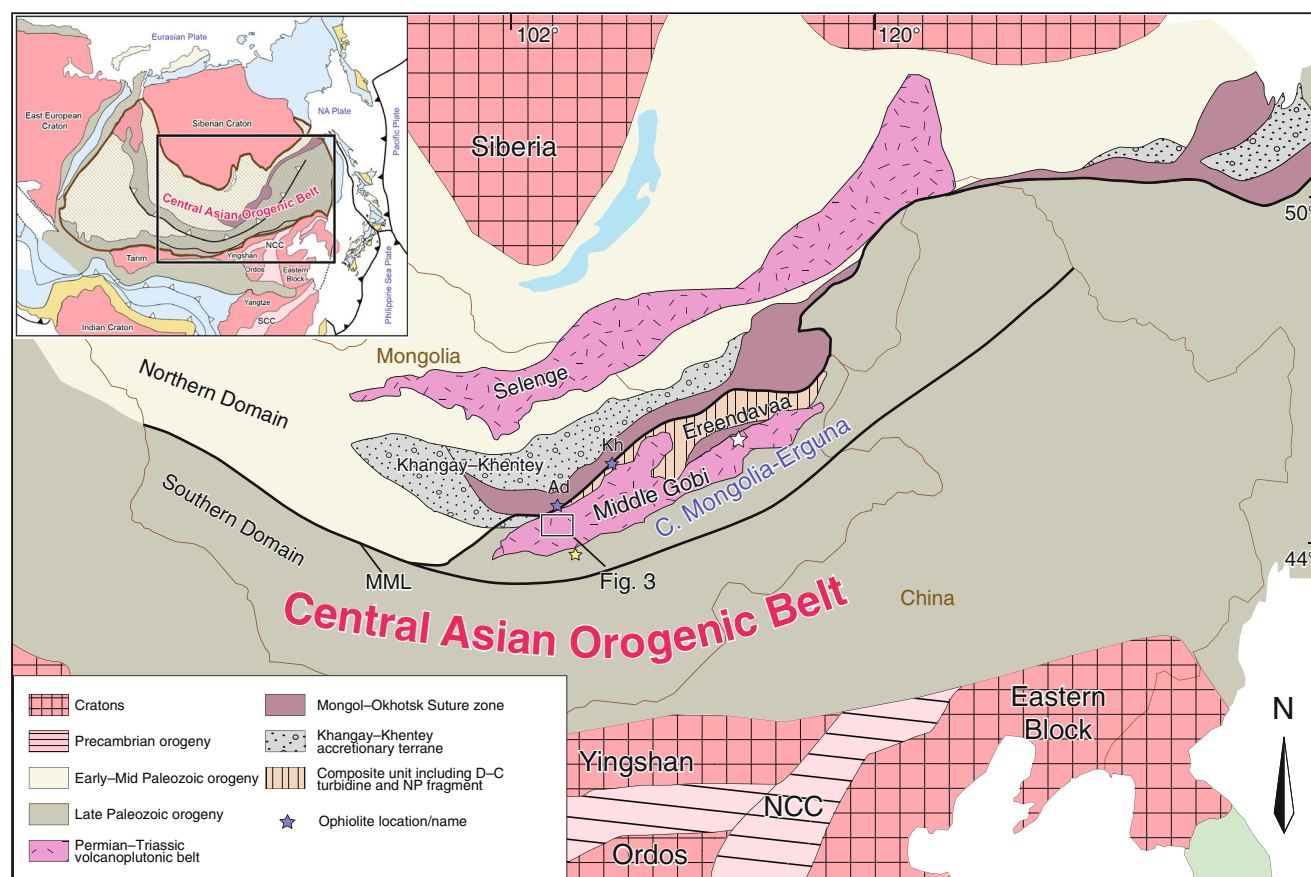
Eurasian Plate
East European Craton
Siberian Craton
NA Plate
Pacific Plate
Central Asian Orogenic Belt
Tarim
Yingshan
NCC
Ordos
Eastern Block
Philippine Sea Plate
Indian Craton
Yangtze
SCC

102°
120°
Siberia
50°
44°
Mongolia
Northern Domain
Selenge
Khangay–Khentey
Kh
Ad
Ereendavaa
Middle Gobi
C. Mongolia-Erguna
Southern Domain
MML
Fig. 3
China
Central Asian Orogenic Belt
Eastern Block
Yingshan
NCC
Ordos
N

Cratons
Precambrian orogeny
Early–Mid Paleozoic orogeny
Late Paleozoic orogeny
Permian–Triassic volcanoplutonic belt
Mongol–Okhotsk Suture zone
Khangay–Khentey accretionary terrane
Composite unit including D–C turbidine and NP fragment
Ophiolite location/name